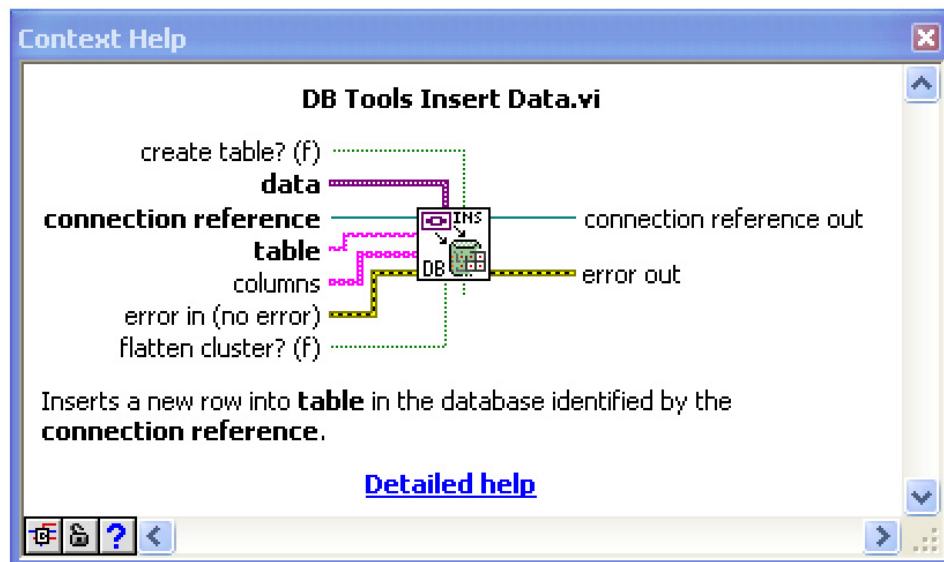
Context Help

DB Tools Insert Data.vi

create table? (f)
data
connection reference
table
columns
error in (no error)
flatten cluster? (f)

INS
DB

connection reference out
error out

Inserts a new row into table in the database identified by the connection reference.

Detailed help

?